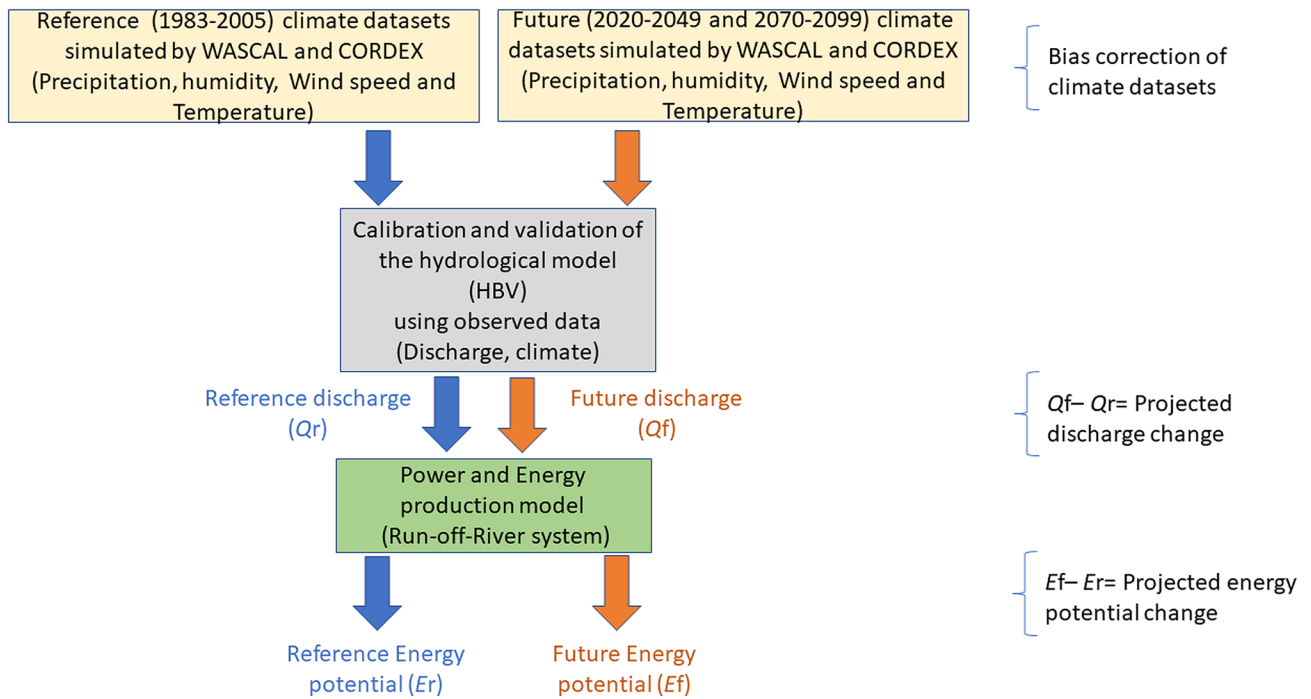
Reference (1983-2005) climate datasets simulated by WASCAL and CORDEX (Precipitation, humidity, Wind speed and Temperature)

Future (2020-2049 and 2070-2099) climate datasets simulated by WASCAL and CORDEX (Precipitation, humidity, Wind speed and Temperature)

Bias correction of climate datasets

Calibration and validation of the hydrological model (HBV) using observed data (Discharge, climate)

Reference discharge ($Q$r)

Future discharge ($Q$f)

$Q$f– $Q$r= Projected discharge change

Power and Energy production model (Run-off-River system)

$E$f– $E$r= Projected energy potential change

Reference Energy potential ($E$r)

Future Energy potential ($E$f)